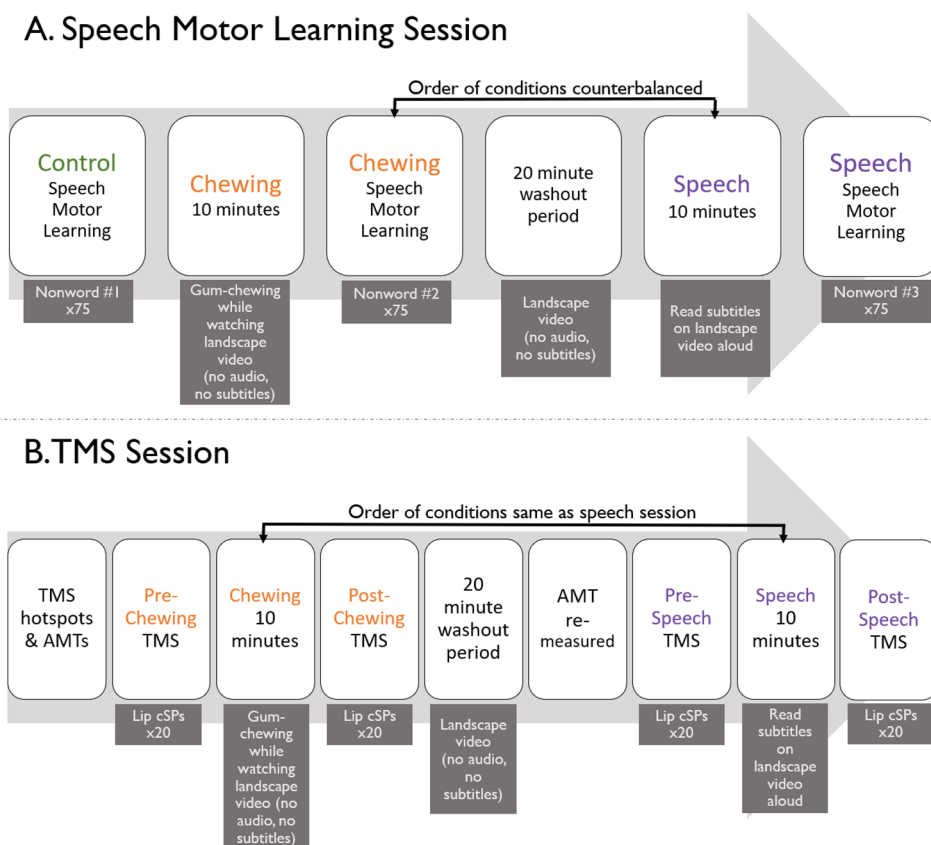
A. Speech Motor Learning Session

Order of conditions counterbalanced

Control Speech Motor Learning

Nonword #1 x75

Chewing 10 minutes

Gum-chewing while watching landscape video (no audio, no subtitles)

Chewing Speech Motor Learning

Nonword #2 x75

20 minute washout period

Landscape video (no audio, no subtitles)

Speech 10 minutes

Read subtitles on landscape video aloud

Speech Speech Motor Learning

Nonword #3 x75

B. TMS Session

Order of conditions same as speech session

TMS hotspots & AMTs

Pre-Chewing TMS

Lip cSPs x20

Chewing 10 minutes

Gum-chewing while watching landscape video (no audio, no subtitles)

Post-Chewing TMS

Lip cSPs x20

20 minute washout period

Landscape video (no audio, no subtitles)

AMT re-measured

Pre-Speech TMS

Lip cSPs x20

Speech 10 minutes

Read subtitles on landscape video aloud

Post-Speech TMS

Lip cSPs x20